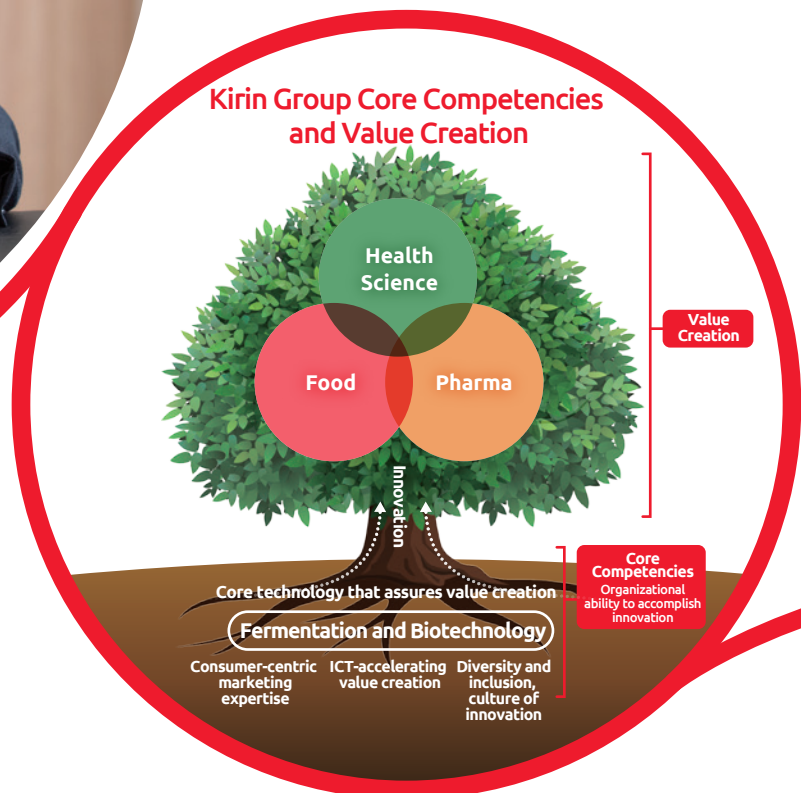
Kirin Group Core Competencies and Value Creation

Health Science

Food

Pharma

Value Creation

Innovation

Core Competencies
Organizational ability to accomplish innovation

Core technology that assures value creation

Fermentation and Biotechnology

Consumer-centric marketing expertise

ICT-accelerating value creation

Diversity and inclusion, culture of innovation